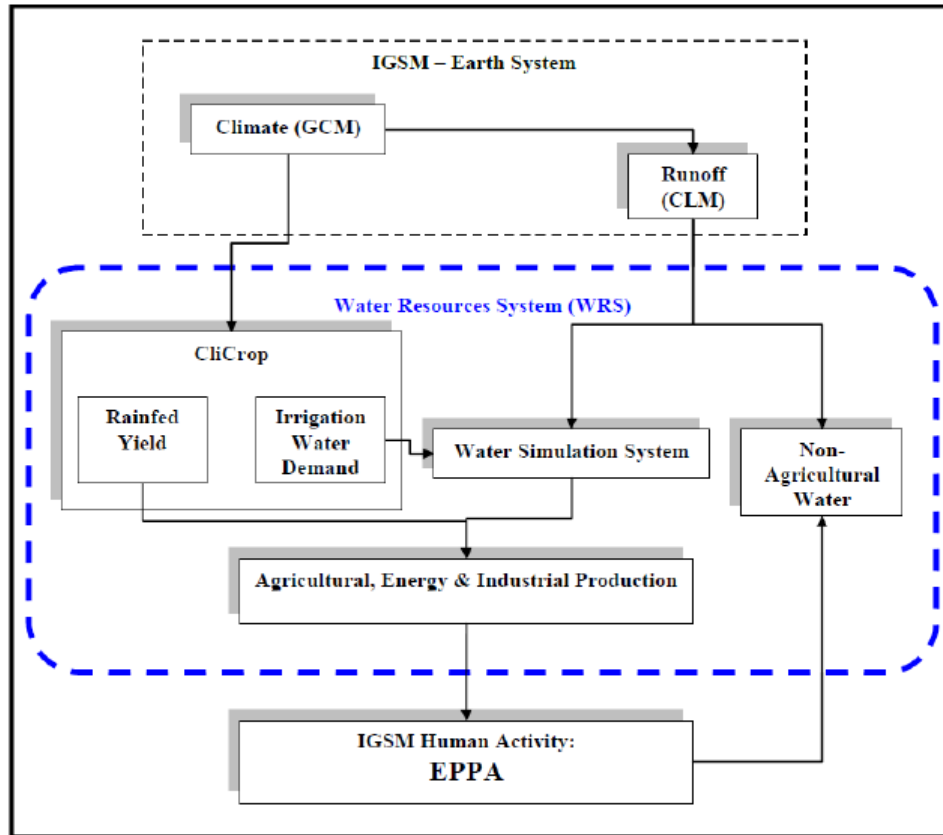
IGSM – Earth System

Climate (GCM)

Runoff (CLM)

Water Resources System (WRS)

CliCrop

Rainfed Yield

Irrigation Water Demand

Water Simulation System

Non-Agricultural Water

Agricultural, Energy & Industrial Production

IGSM Human Activity:
EPPA